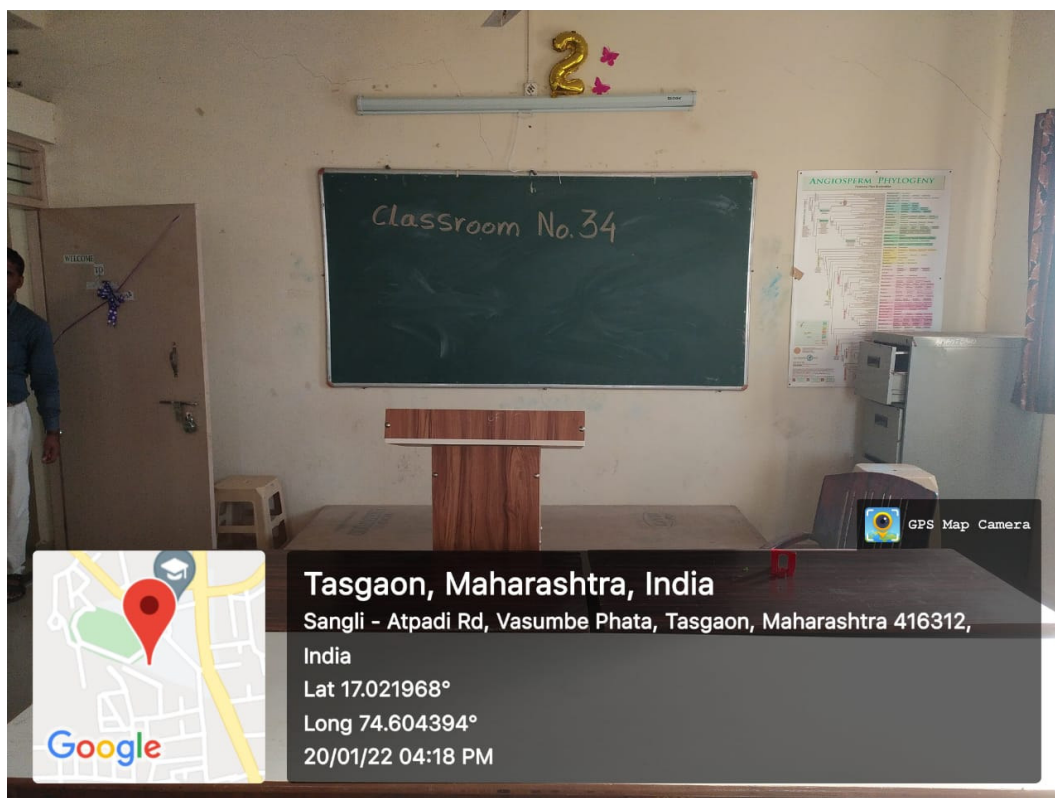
2

Classroom No. 34

WELCOME

ANGIOSPERM PHYLOGENY

GPS Map Camera

Tasgaon, Maharashtra, India
Sangli - Atpadi Rd, Vasumbe Phata, Tasgaon, Maharashtra 416312, India
Lat 17.021968°
Long 74.604394°
20/01/22 04:18 PM

Google